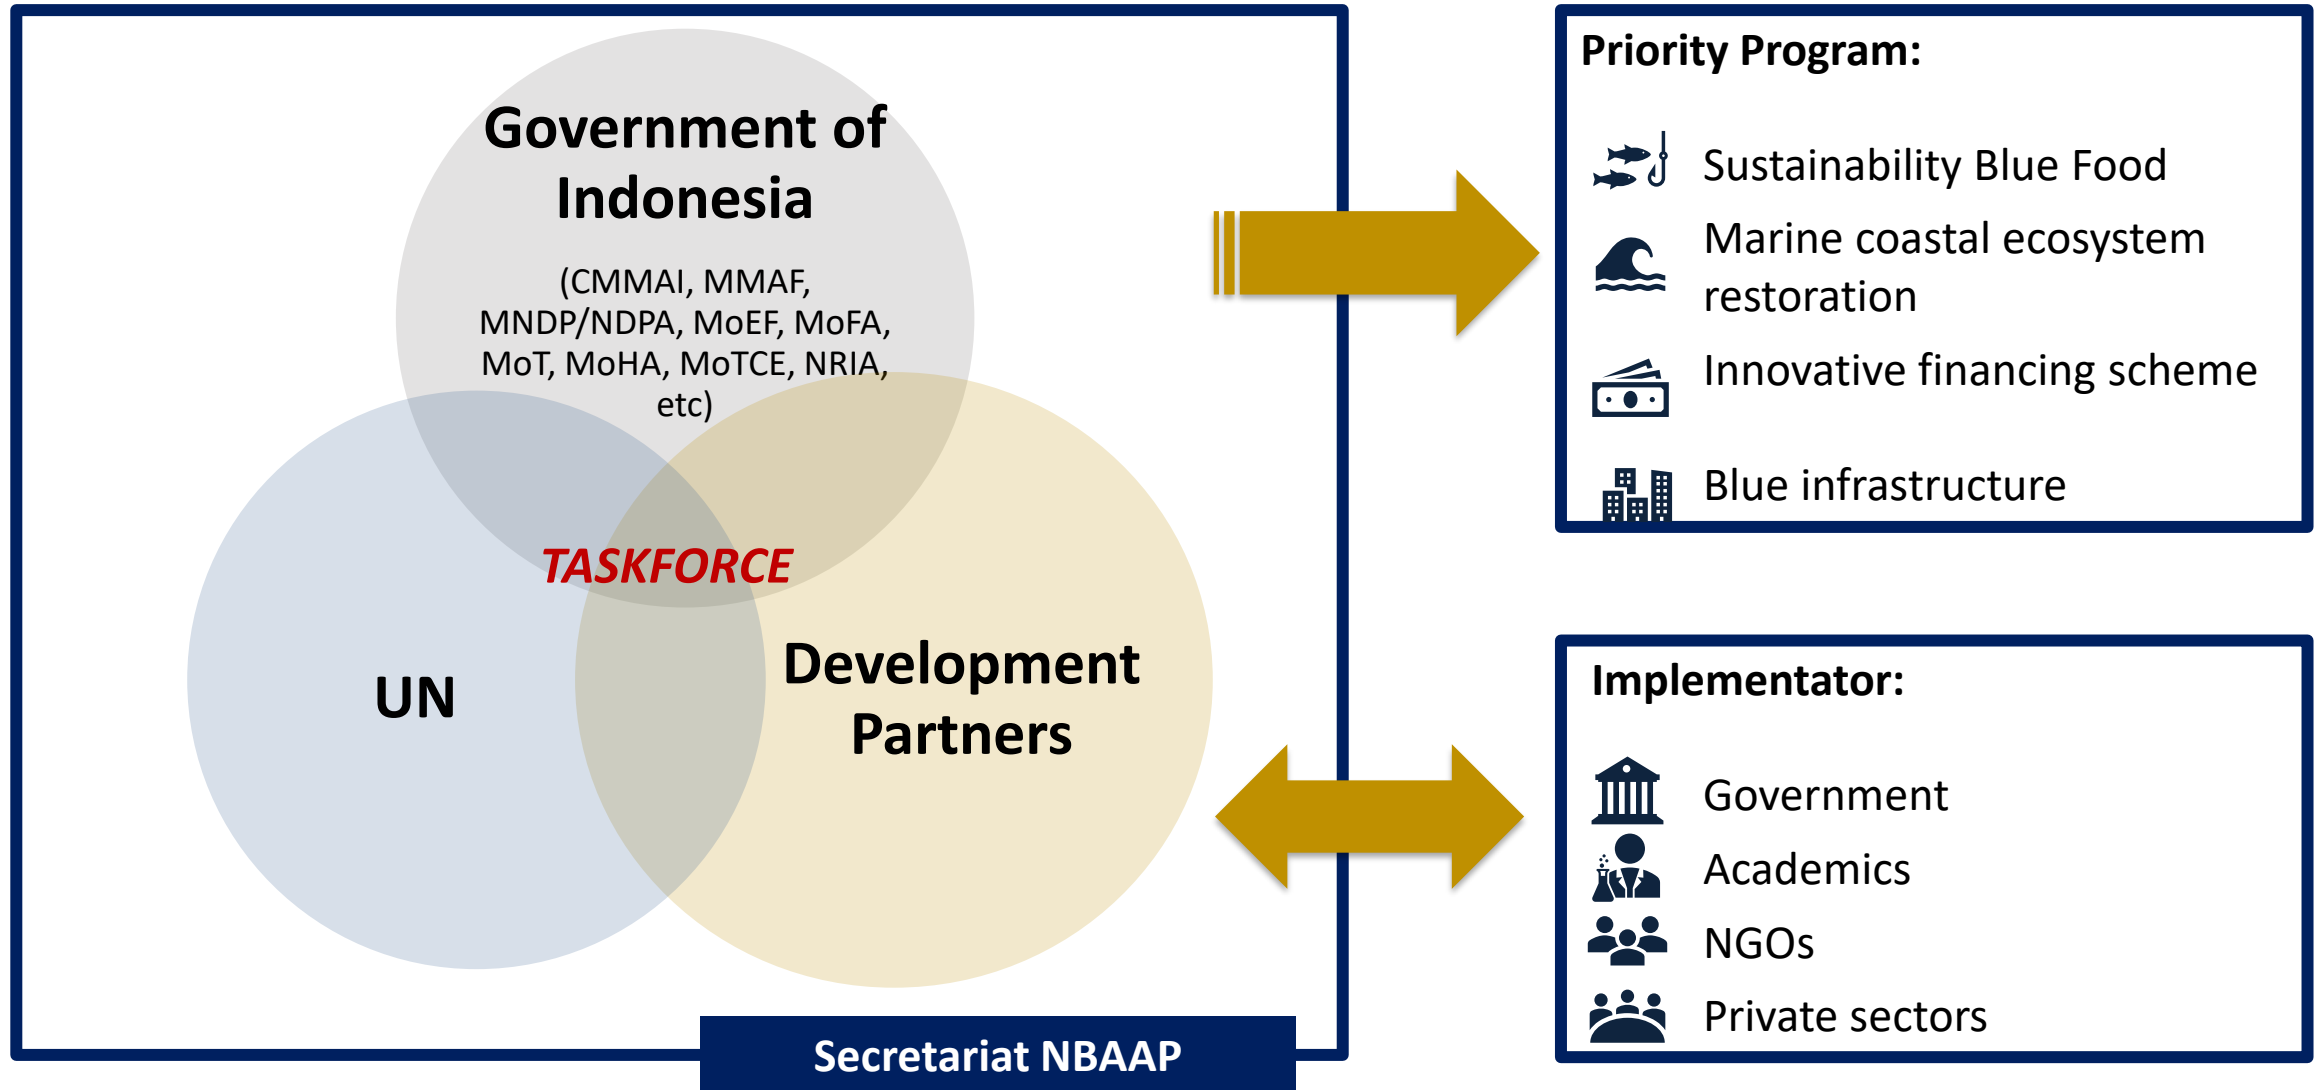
Government of Indonesia

(CMMAI, MMAF, MNDP/NDPA, MoEF, MoFA, MoT, MoHA, MoTCE, NRIA, etc)

TASKFORCE

UN

Development Partners

Secretariat NBAAP

Priority Program:

Sustainability Blue Food

Marine coastal ecosystem restoration

Innovative financing scheme

Blue infrastructure

Implementator:

Government

Academics

NGOs

Private sectors